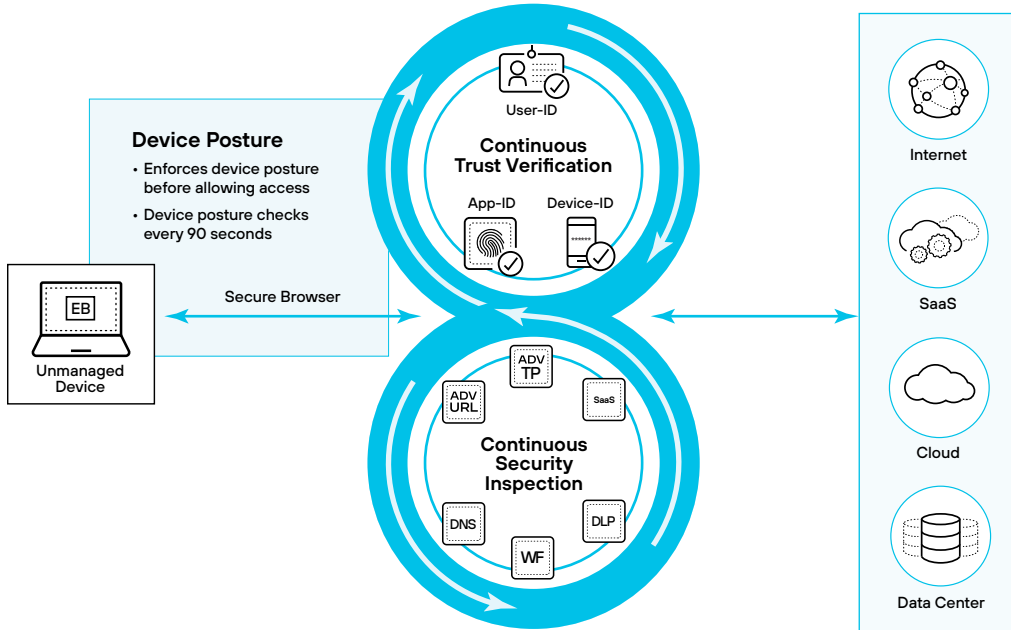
Device Posture

• Enforces device posture before allowing access

• Device posture checks every 90 seconds

EB

Unmanaged Device

Secure Browser

User-ID

Continuous Trust Verification

App-ID

Device-ID

ADV TP

ADV URL

SaaS

Continuous Security Inspection

DNS

DLP

WF

Internet

SaaS

Cloud

Data Center